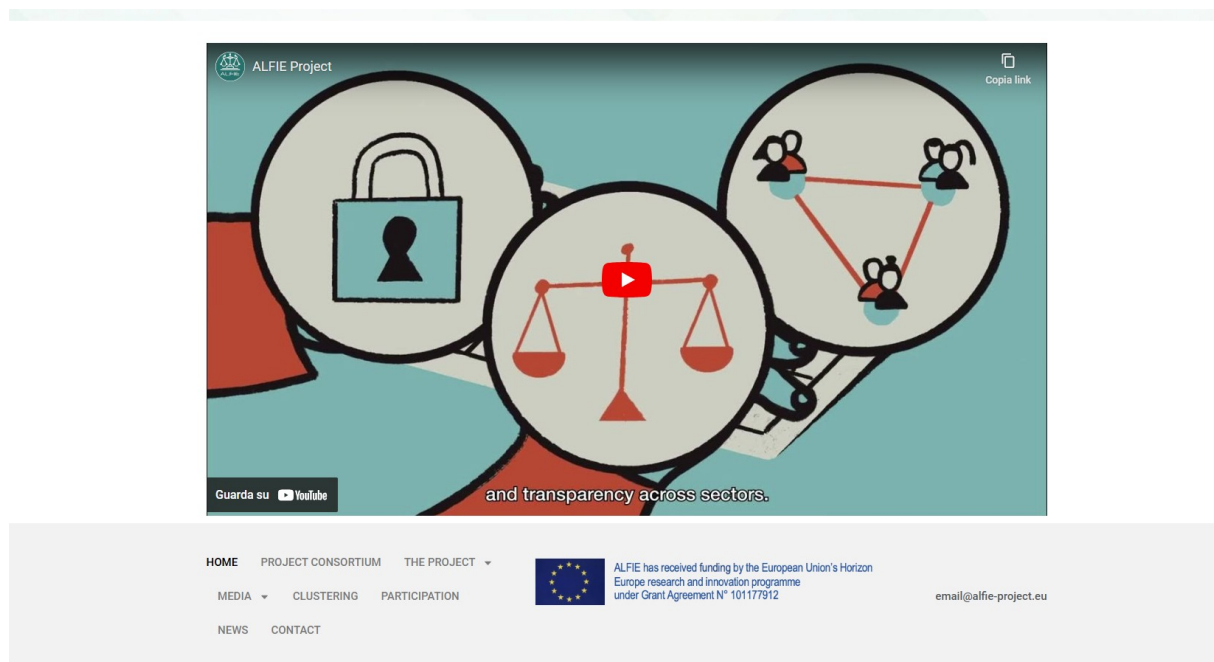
ALFIE Project

Copia link

and transparency across sectors.

Guarda su YouTube

HOME PROJECT CONSORTIUM THE PROJECT

MEDIA CLUSTERING PARTICIPATION

NEWS CONTACT

ALFIE has received funding by the European Union's Horizon Europe research and innovation programme under Grant Agreement N° 101177912

email@alfie-project.eu